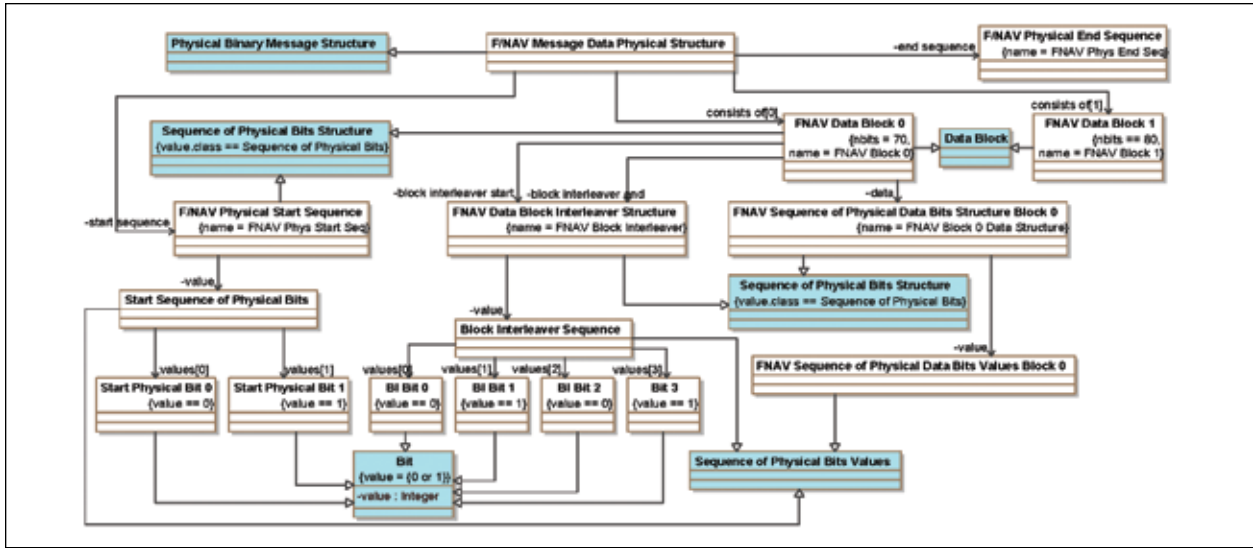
Physical Binary Message Structure

F/NAV Message Data Physical Structure

-end sequence

F/NAV Physical End Sequence
{name = FNAV Phys End Seq}

consists of[0]

consists of[1]

Sequence of Physical Bits Structure
{value.class == Sequence of Physical Bits}

FNAV Data Block 0
{nbits = 70, name = FNAV Block 0}

Data Block

FNAV Data Block 1
{nbits == 80, name = FNAV Block 1}

-block interleaver start

-block interleaver end

-data

-start sequence

F/NAV Physical Start Sequence
{name = FNAV Phys Start Seq}

FNAV Data Block Interleaver Structure
{name = FNAV Block Interleaver}

FNAV Sequence of Physical Data Bits Structure Block 0
{name = FNAV Block 0 Data Structure}

-value

Start Sequence of Physical Bits

Sequence of Physical Bits Structure
{value.class == Sequence of Physical Bits}

-value

Block Interleaver Sequence

-value

values[0]

values[1]

values[0]

values[1]

values[2]

values[3]

FNAV Sequence of Physical Data Bits Values Block 0

Start Physical Bit 0
{value == 0}

Start Physical Bit 1
{value == 1}

BI Bit 0
{value == 0}

BI Bit 1
{value == 1}

BI Bit 2
{value == 0}

Bit 3
{value == 1}

Bit
{value = {0 or 1}}
-value : Integer

Sequence of Physical Bits Values